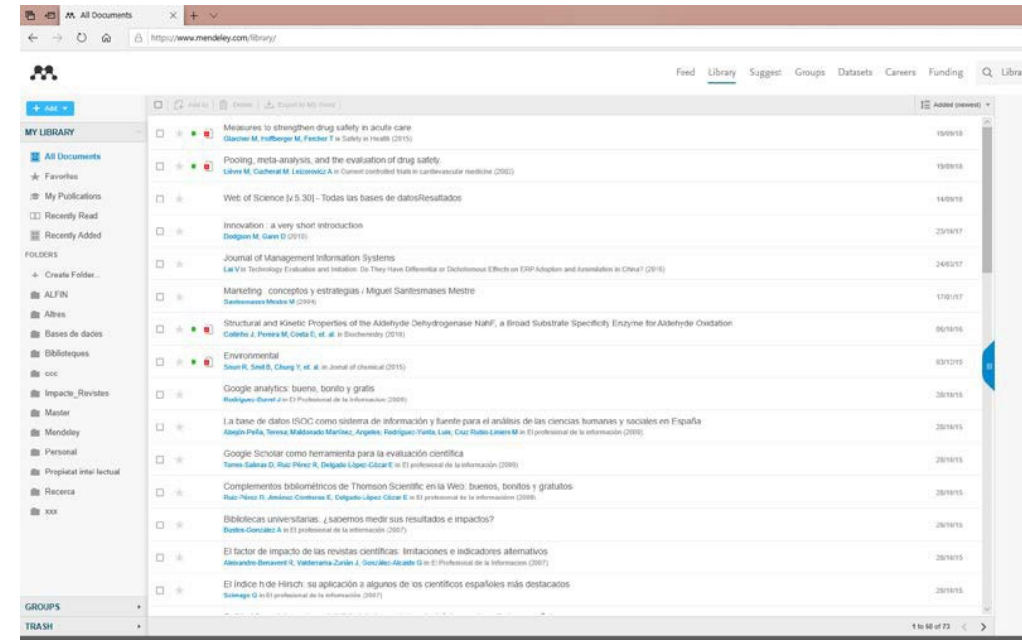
All Documents

https://www.mendeley.com/library/

Feed Library Suggest Groups Datasets Careers Funding

+ Add

Add to | Delete | Export to My Vision

Added (newest)

MY LIBRARY

All Documents
Favorites
My Publications
Recently Read
Recently Added

FOLDERS

+ Create Folder...
ALFIN
Altres
Bases de dades
Biblioteques
ccc
Impacte_Revistes
Master
Mendeley
Personal
Propietat intel·lectual
Recerca
xxx

GROUPS

TRASH

| Title | Added |
|---|---|
| Measures to strengthen drug safety in acute care<br>Glaser M, Hoffberger M, Fencher T in Safety in Health (2015) | 15/09/18 |
| Pooling, meta-analysis, and the evaluation of drug safety<br>Lièvre M, Cucherat M, Leizorovicz A in Current controlled trials in cardiovascular medicine (2002) | 15/09/18 |
| Web of Science [v.5.30] - Todas las bases de datosResultados | 14/09/18 |
| Innovation : a very short introduction<br>Dodgson M, Gann D (2010) | 23/10/17 |
| Journal of Management Information Systems<br>Lai V in Technology Evaluation and Initiation: Do They Have Differential or Dichotomous Effects on ERP Adoption and Assimilation in China? (2016) | 24/02/17 |
| Marketing : conceptos y estrategias / Miguel Santesmases Mestre<br>Santesmases Mestre M (2004) | 17/01/17 |
| Structural and Kinetic Properties of the Aldehyde Dehydrogenase NahF, a Broad Substrate Specificity Enzyme for Aldehyde Oxidation<br>Coitinho J, Pereira M, Costa C, et. al. in Biochemistry (2016) | 06/10/16 |
| Environmental<br>Sourt R, Smit B, Chung Y, et. al. in Journal of chemical (2015) | 03/12/15 |
| Google analytics: bueno, bonito y gratis<br>Rodríguez-Daniel J in El Profesional de la Información (2009) | 28/10/15 |
| La base de datos ISOC como sistema de información y fuente para el análisis de las ciencias humanas y sociales en España<br>Abejón-Peña, Teresa; Maldonado Martínez, Ángeles; Rodríguez-Yunta, Luis; Cruz Rubio-Liniers M in El profesional de la información (2009) | 28/10/15 |
| Google Scholar como herramienta para la evaluación científica<br>Torres-Salinas D, Ruiz Pérez R, Delgado López-Cózar E in El profesional de la información (2009) | 28/10/15 |
| Complementos bibliométricos de Thomson Scientific en la Web: buenos, bonitos y gratuitos<br>Ruiz-Pérez R, Jiménez Contreras E, Delgado López-Cózar E in El profesional de la información (2008) | 28/10/15 |
| Bibliotecas universitarias: ¿sabemos medir sus resultados e impactos?<br>Bustos-González A in El profesional de la información (2007) | 28/10/15 |
| El factor de impacto de las revistas científicas: limitaciones e indicadores alternativos<br>Alexandre-Benavent R, Valderrama-Zurián J, González-Alcaide G in El Profesional de la Información (2007) | 28/10/15 |
| El índice h de Hirsch: su aplicación a algunos de los científicos españoles más destacados<br>Salmago G in El profesional de la información (2007) | 28/10/15 |

1 to 50 of 73